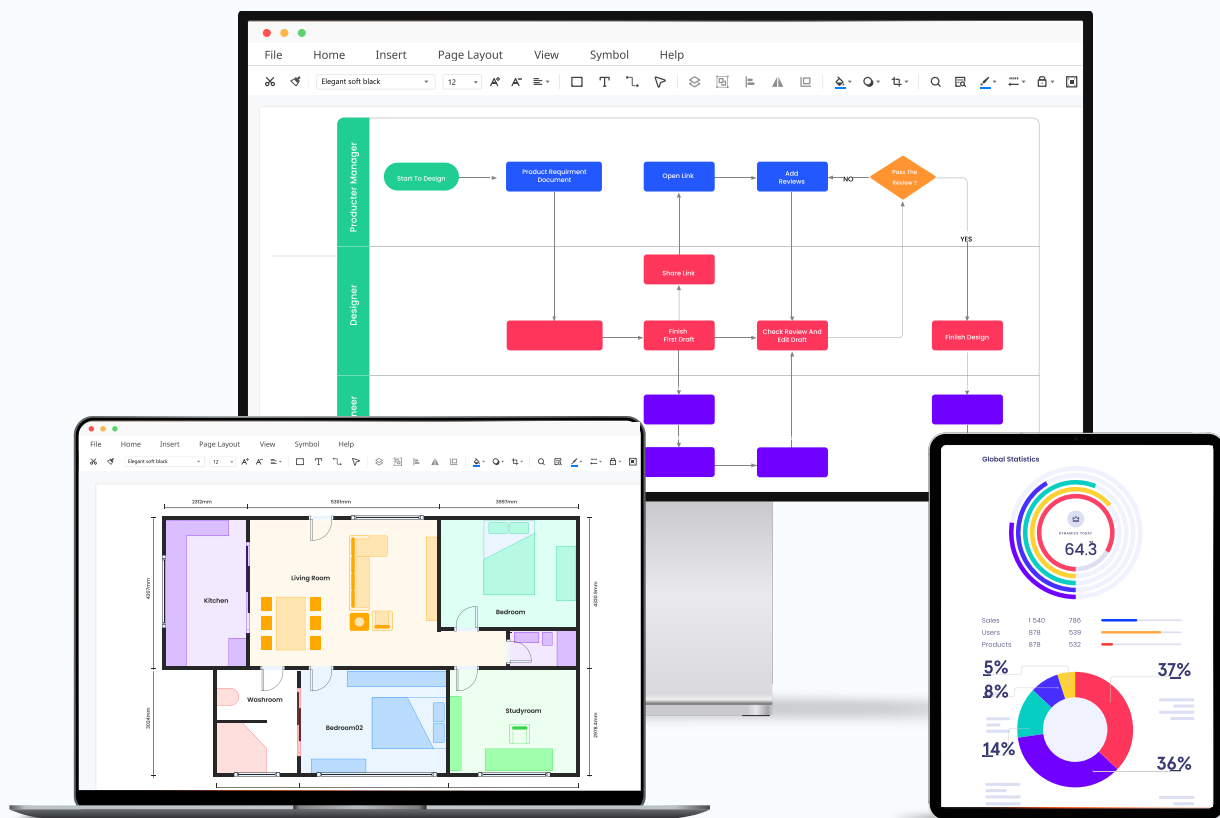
File Home Insert Page Layout View Symbol Help

Elegant soft black 12

Producter Manager

Start To Design

Product Requirment Document

Open Link

Add Reviews

NO

Pass The Review ?

YES

Designer

Share Link

Finish First Draft

Check Review And Edit Draft

Finlish Design

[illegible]neer

File Home Insert Page Layout View Symbol Help

Elegant soft black 12

2352mm

5260mm

3897mm

Kitchen

Living Room

Bedroom

Washroom

Bedroom02

Studyroom

Global Statistics

DYNAMICS TODAY

64.3

Sales 1 540 786

Users 878 539

Products 878 532

5%

8%

14%

37%

36%